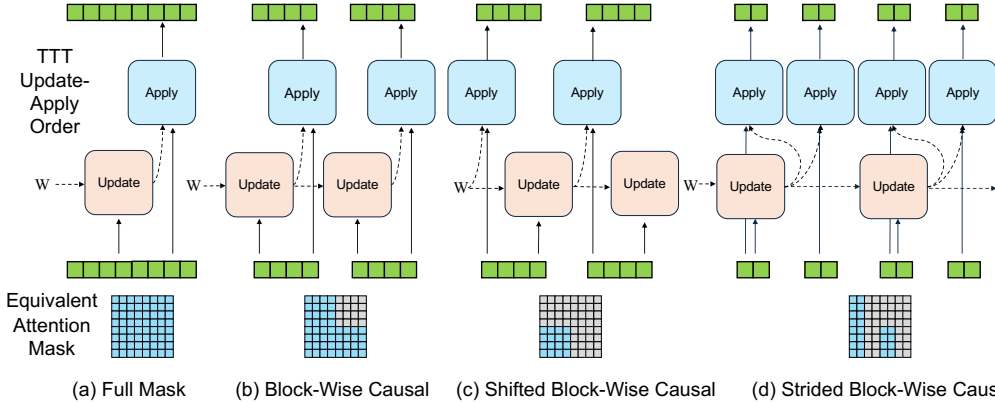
TTT Update-Apply Order

Apply

W

Update

Apply

Apply

W

Update

Update

Apply

Apply

W

Update

Update

Apply

Apply

Apply

Apply

W

Update

Update

Equivalent Attention Mask

(a) Full Mask

(b) Block-Wise Causal

(c) Shifted Block-Wise Causal

(d) Strided Block-Wise Caus